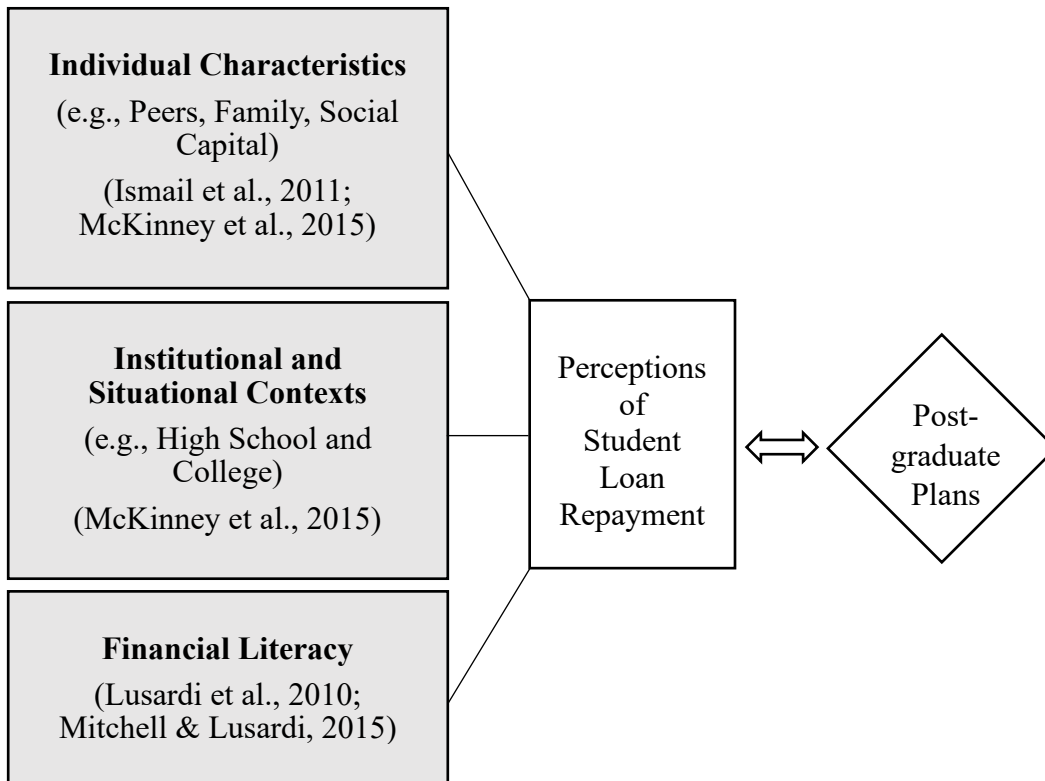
Individual Characteristics

(e.g., Peers, Family, Social Capital)

(Ismail et al., 2011; McKinney et al., 2015)

Institutional and Situational Contexts

(e.g., High School and College)

(McKinney et al., 2015)

Financial Literacy

(Lusardi et al., 2010; Mitchell & Lusardi, 2015)

Perceptions of Student Loan Repayment

Post-graduate Plans